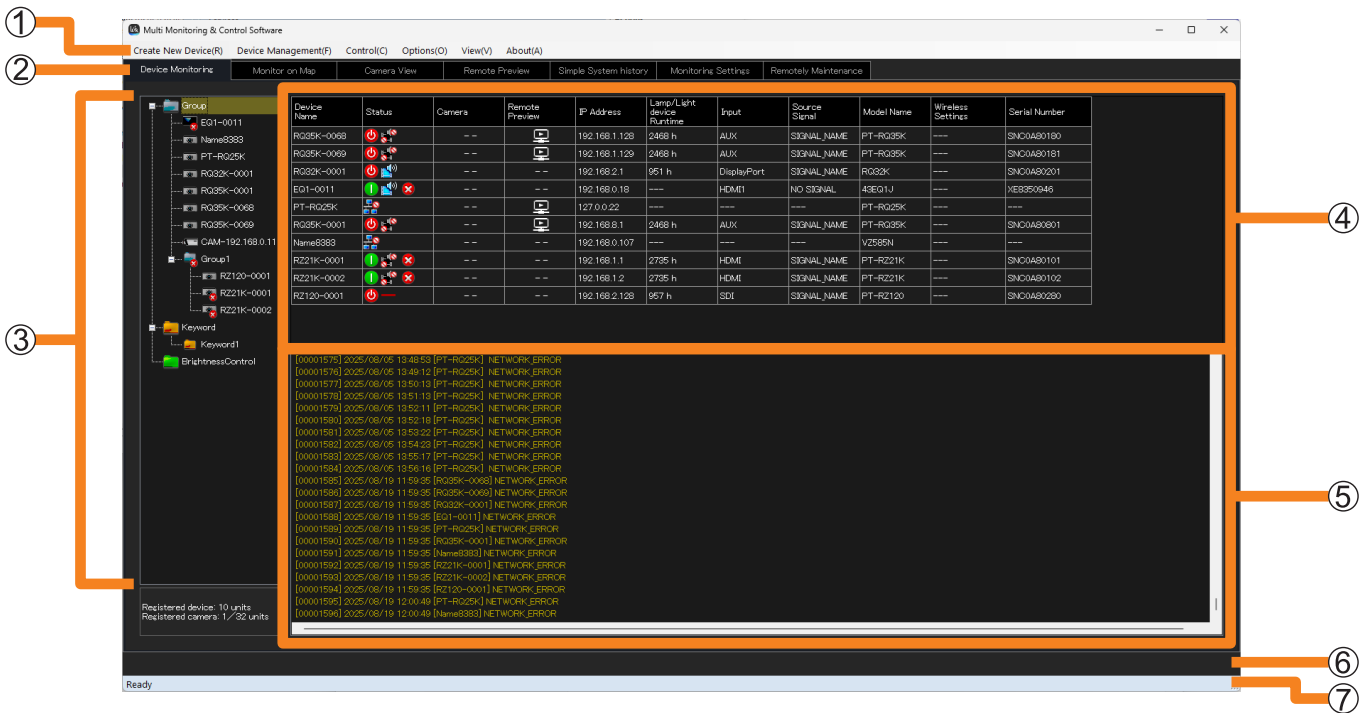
①
Multi Monitoring & Control Software
Create New Device(R) Device Management(F) Control(C) Options(O) View(V) About(A)
②
Device Monitoring | Monitor on Map | Camera View | Remote Preview | Simple System history | Monitoring Settings | Remotely Maintenance

③
Group
EQ1-0011
Name8383
PT-RQ25K
RQ32K-0001
RQ35K-0001
RQ35K-0068
RQ35K-0069
CAM-192.168.0.11
Group1
RZ120-0001
RZ21K-0001
RZ21K-0002
Keyword
Keyword1
BrightnessControl

Registered device: 10 units
Registered camera: 1／32 units

④
| Device Name | Status | Camera | Remote Preview | IP Address | Lamp/Light device Runtime | Input | Source Signal | Model Name | Wireless Settings | Serial Number |
|---|---|---|---|---|---|---|---|---|---|---|
| RQ35K-0068 | | -- | | 192.168.1.128 | 2468 h | AUX | SIGNAL_NAME | PT-RQ35K | --- | SNC0A80180 |
| RQ35K-0069 | | -- | | 192.168.1.129 | 2468 h | AUX | SIGNAL_NAME | PT-RQ35K | --- | SNC0A80181 |
| RQ32K-0001 | | -- | -- | 192.168.2.1 | 951 h | DisplayPort | SIGNAL_NAME | RQ32K | --- | SNC0A80201 |
| EQ1-0011 | | -- | -- | 192.168.0.18 | --- | HDMI1 | NO SIGNAL | 43EQ1J | --- | XE8350946 |
| PT-RQ25K | | -- | | 127.0.0.22 | --- | --- | --- | PT-RQ25K | --- | --- |
| RQ35K-0001 | | -- | | 192.168.8.1 | 2468 h | AUX | SIGNAL_NAME | PT-RQ35K | --- | SNC0A80801 |
| Name8383 | | -- | -- | 192.168.0.107 | --- | --- | --- | VZ585N | --- | --- |
| RZ21K-0001 | | -- | -- | 192.168.1.1 | 2735 h | HDMI | SIGNAL_NAME | PT-RZ21K | --- | SNC0A80101 |
| RZ21K-0002 | | -- | -- | 192.168.1.2 | 2735 h | HDMI | SIGNAL_NAME | PT-RZ21K | --- | SNC0A80102 |
| RZ120-0001 | | -- | -- | 192.168.2.128 | 957 h | SDI | SIGNAL_NAME | PT-RZ120 | --- | SNC0A80280 |

⑤
[00001575] 2025/08/05 13:48:53 [PT-RQ25K] NETWORK_ERROR
[00001576] 2025/08/05 13:49:12 [PT-RQ25K] NETWORK_ERROR
[00001577] 2025/08/05 13:50:13 [PT-RQ25K] NETWORK_ERROR
[00001578] 2025/08/05 13:51:13 [PT-RQ25K] NETWORK_ERROR
[00001579] 2025/08/05 13:52:11 [PT-RQ25K] NETWORK_ERROR
[00001580] 2025/08/05 13:52:18 [PT-RQ25K] NETWORK_ERROR
[00001581] 2025/08/05 13:53:22 [PT-RQ25K] NETWORK_ERROR
[00001582] 2025/08/05 13:54:23 [PT-RQ25K] NETWORK_ERROR
[00001583] 2025/08/05 13:55:17 [PT-RQ25K] NETWORK_ERROR
[00001584] 2025/08/05 13:56:16 [PT-RQ25K] NETWORK_ERROR
[00001585] 2025/08/19 11:59:35 [RQ35K-0068] NETWORK_ERROR
[00001586] 2025/08/19 11:59:35 [RQ35K-0069] NETWORK_ERROR
[00001587] 2025/08/19 11:59:35 [RQ32K-0001] NETWORK_ERROR
[00001588] 2025/08/19 11:59:35 [EQ1-0011] NETWORK_ERROR
[00001589] 2025/08/19 11:59:35 [PT-RQ25K] NETWORK_ERROR
[00001590] 2025/08/19 11:59:35 [RQ35K-0001] NETWORK_ERROR
[00001591] 2025/08/19 11:59:35 [Name8383] NETWORK_ERROR
[00001592] 2025/08/19 11:59:35 [RZ21K-0001] NETWORK_ERROR
[00001593] 2025/08/19 11:59:35 [RZ21K-0002] NETWORK_ERROR
[00001594] 2025/08/19 11:59:35 [RZ120-0001] NETWORK_ERROR
[00001595] 2025/08/19 12:00:49 [PT-RQ25K] NETWORK_ERROR
[00001596] 2025/08/19 12:00:49 [Name8383] NETWORK_ERROR
⑥
Ready
⑦